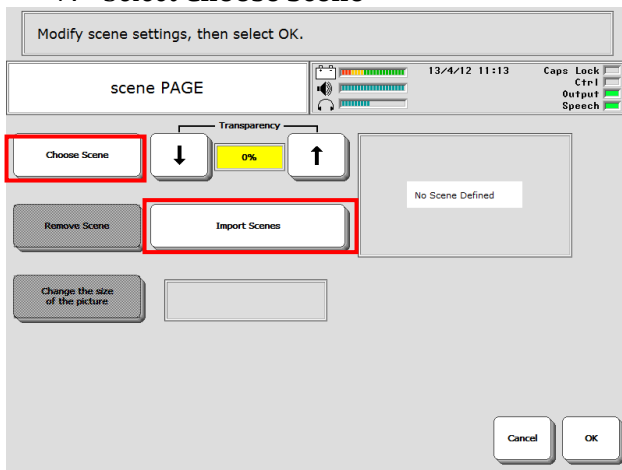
Modify scene settings, then select OK.

scene PAGE

13/4/12 11:13

Caps Lock
Ctrl
Output
Speech

Transparency

Choose Scene

0%

No Scene Defined

Remove Scene

Import Scenes

Change the size of the picture

Cancel

OK